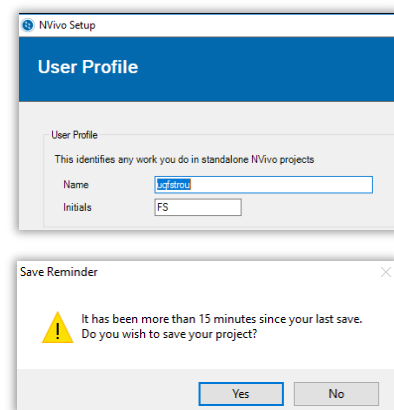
NVivo Setup

User Profile

User Profile

This identifies any work you do in standalone NVivo projects

Name uqfstrou

Initials FS

Save Reminder

It has been more than 15 minutes since your last save. Do you wish to save your project?

Yes No